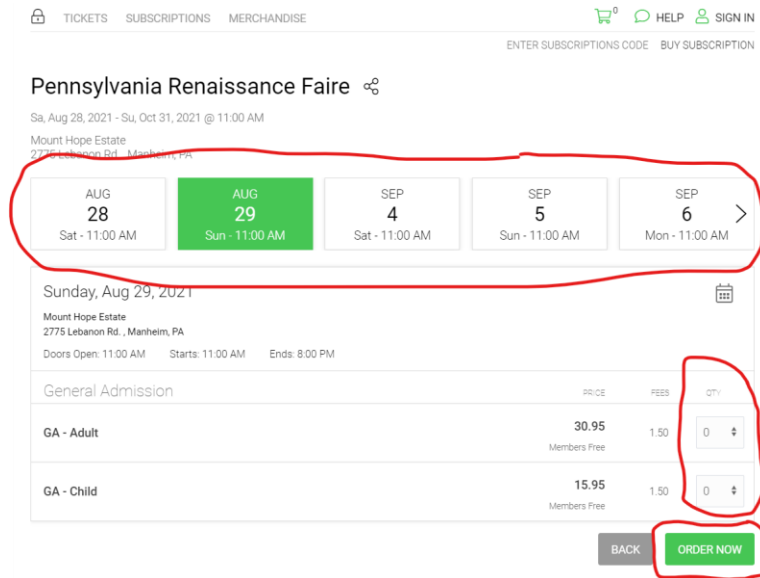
TICKETS SUBSCRIPTIONS MERCHANDISE

0 HELP SIGN IN

ENTER SUBSCRIPTIONS CODE BUY SUBSCRIPTION

Pennsylvania Renaissance Faire

Sa, Aug 28, 2021 - Su, Oct 31, 2021 @ 11:00 AM

Mount Hope Estate
2775 Lebanon Rd. , Manheim, PA

AUG 28 Sat - 11:00 AM

AUG 29 Sun - 11:00 AM

SEP 4 Sat - 11:00 AM

SEP 5 Sun - 11:00 AM

SEP 6 Mon - 11:00 AM

Sunday, Aug 29, 2021

Mount Hope Estate
2775 Lebanon Rd. , Manheim, PA

Doors Open: 11:00 AM Starts: 11:00 AM Ends: 8:00 PM

| General Admission | PRICE | FEES | QTY |
|---|---|---|---|
| GA - Adult | 30.95 Members Free | 1.50 | 0 |
| GA - Child | 15.95 Members Free | 1.50 | 0 |

BACK ORDER NOW